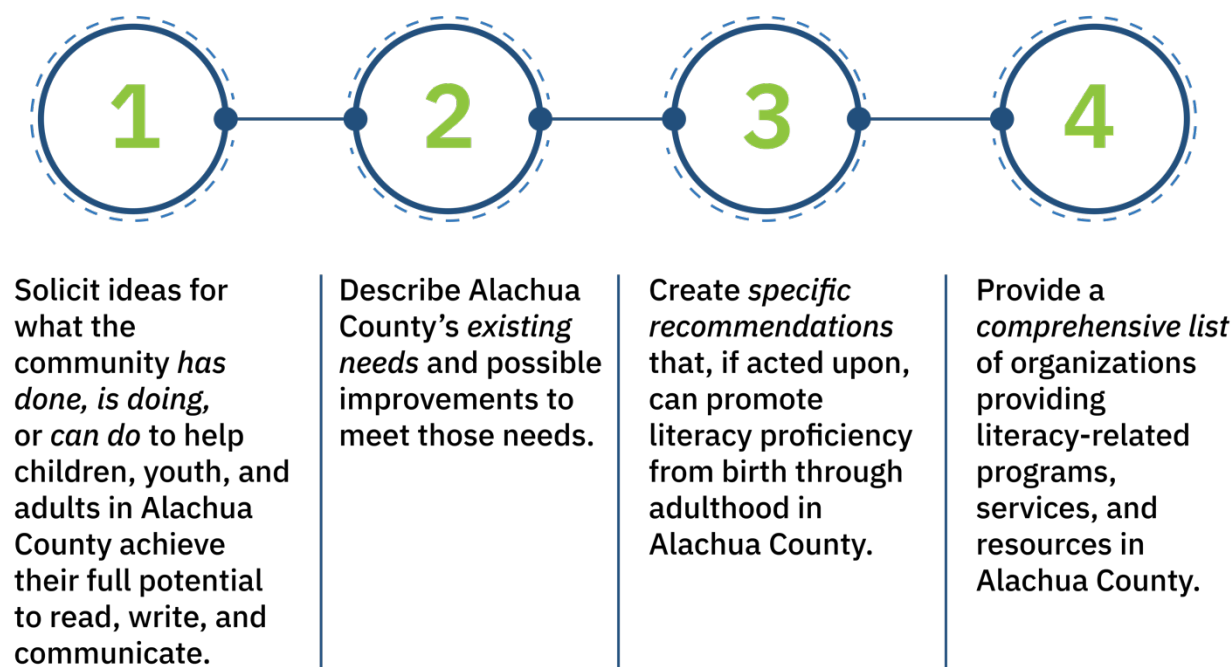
1

2

3

4

Solicit ideas for what the community *has done, is doing,* or *can do* to help children, youth, and adults in Alachua County achieve their full potential to read, write, and communicate.

Describe Alachua County's *existing needs* and possible improvements to meet those needs.

Create *specific recommendations* that, if acted upon, can promote literacy proficiency from birth through adulthood in Alachua County.

Provide a *comprehensive list* of organizations providing literacy-related programs, services, and resources in Alachua County.